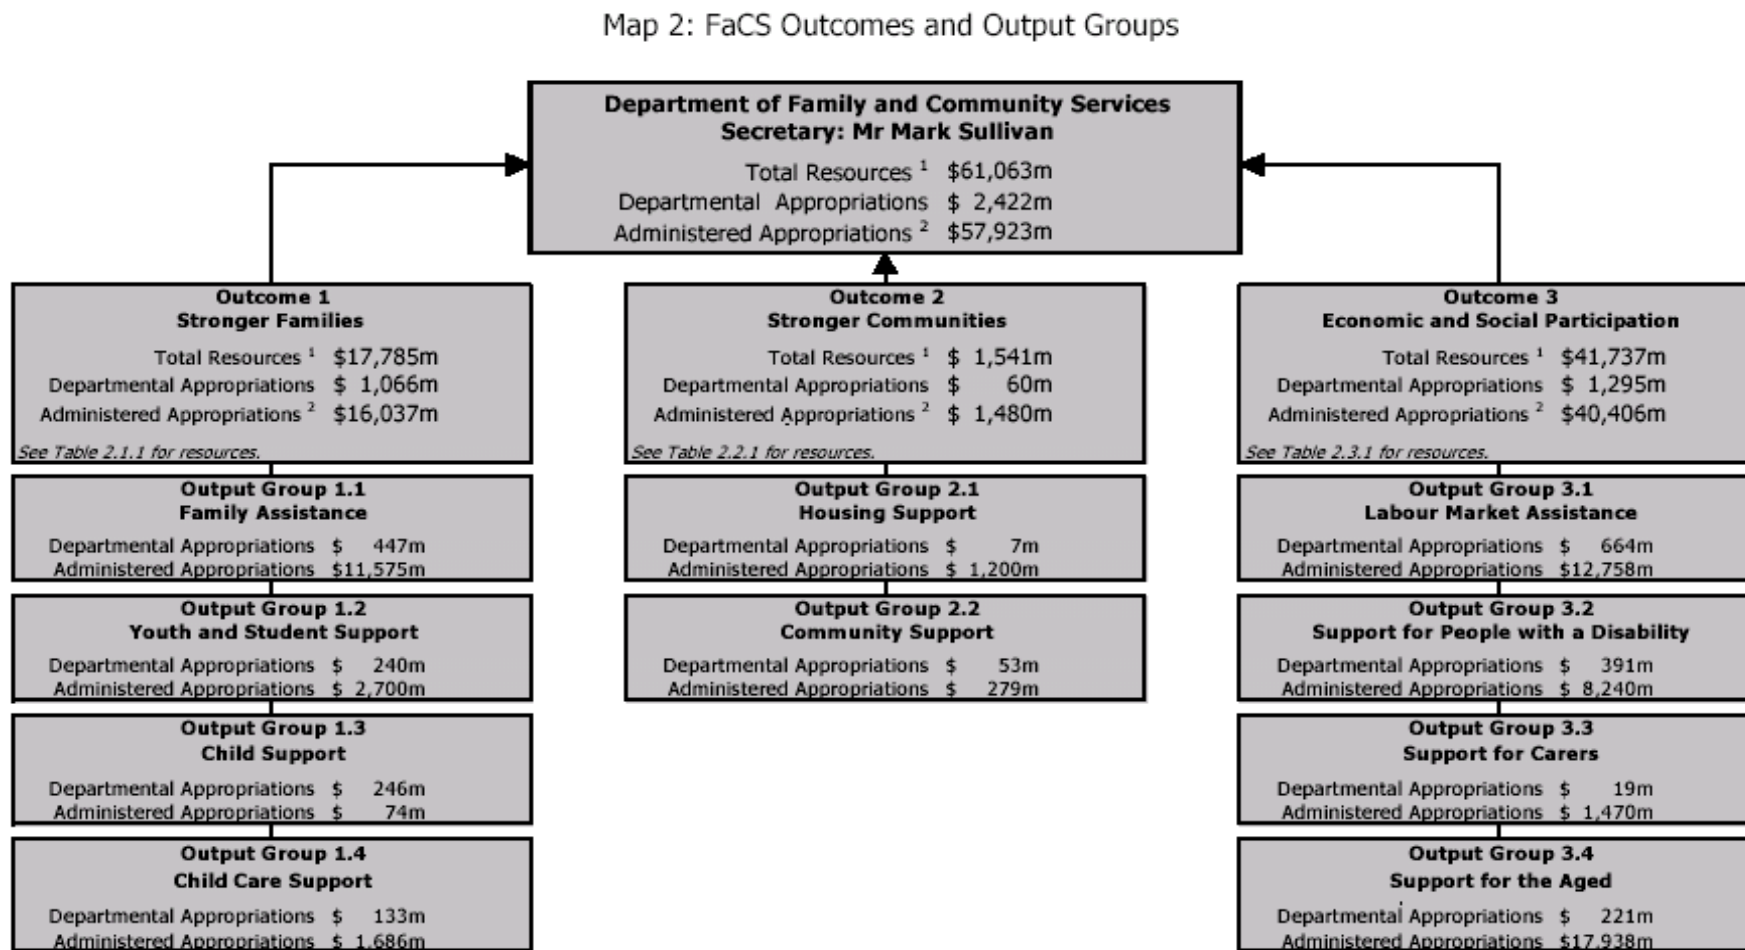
Map 2: FaCS Outcomes and Output Groups

Department of Family and Community Services
Secretary: Mr Mark Sullivan
Total Resources $^1$ $61,063m
Departmental Appropriations $ 2,422m
Administered Appropriations $^2$ $57,923m

Outcome 1
Stronger Families
Total Resources $^1$ $17,785m
Departmental Appropriations $ 1,066m
Administered Appropriations $^2$ $16,037m
See Table 2.1.1 for resources.

Output Group 1.1
Family Assistance
Departmental Appropriations $ 447m
Administered Appropriations $11,575m

Output Group 1.2
Youth and Student Support
Departmental Appropriations $ 240m
Administered Appropriations $ 2,700m

Output Group 1.3
Child Support
Departmental Appropriations $ 246m
Administered Appropriations $ 74m

Output Group 1.4
Child Care Support
Departmental Appropriations $ 133m
Administered Appropriations $ 1,686m

Outcome 2
Stronger Communities
Total Resources $^1$ $ 1,541m
Departmental Appropriations $ 60m
Administered Appropriations $^2$ $ 1,480m
See Table 2.2.1 for resources.

Output Group 2.1
Housing Support
Departmental Appropriations $ 7m
Administered Appropriations $ 1,200m

Output Group 2.2
Community Support
Departmental Appropriations $ 53m
Administered Appropriations $ 279m

Outcome 3
Economic and Social Participation
Total Resources $^1$ $41,737m
Departmental Appropriations $ 1,295m
Administered Appropriations $^2$ $40,406m
See Table 2.3.1 for resources.

Output Group 3.1
Labour Market Assistance
Departmental Appropriations $ 664m
Administered Appropriations $12,758m

Output Group 3.2
Support for People with a Disability
Departmental Appropriations $ 391m
Administered Appropriations $ 8,240m

Output Group 3.3
Support for Carers
Departmental Appropriations $ 19m
Administered Appropriations $ 1,470m

Output Group 3.4
Support for the Aged
Departmental Appropriations $ 221m
Administered Appropriations $17,938m